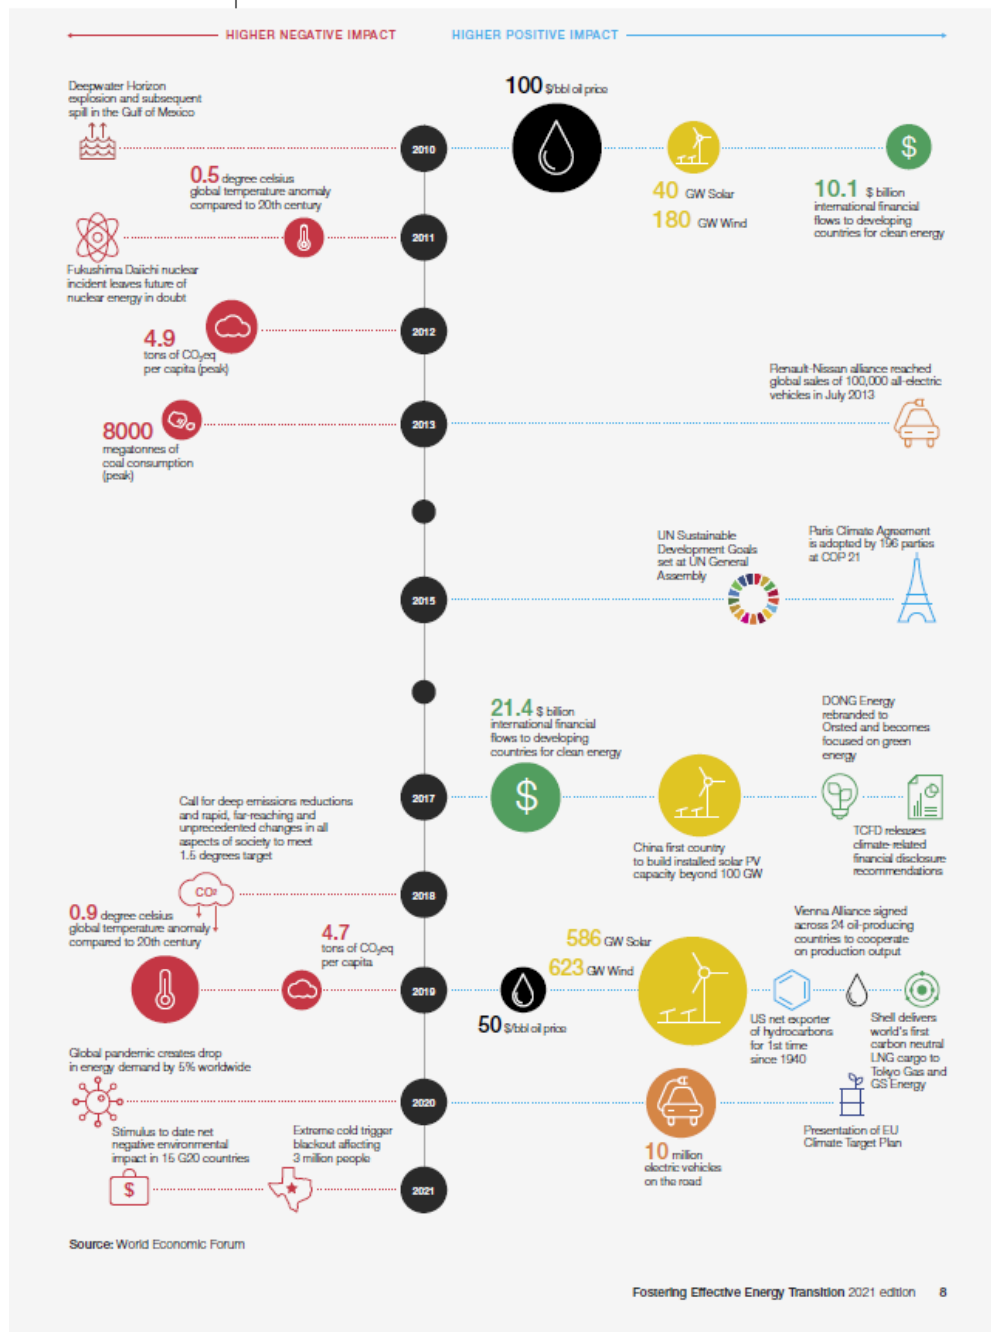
HIGHER NEGATIVE IMPACT

HIGHER POSITIVE IMPACT

Deepwater Horizon explosion and subsequent spill in the Gulf of Mexico

2010

100 $/bbl oil price

40 GW Solar
180 GW Wind

10.1 $ billion international financial flows to developing countries for clean energy

0.5 degree celsius global temperature anomaly compared to 20th century

2011

Fukushima Daiichi nuclear incident leaves future of nuclear energy in doubt

4.9 tons of $CO_2$eq per capita (peak)

2012

Renault-Nissan alliance reached global sales of 100,000 all-electric vehicles in July 2013

8000 megatonnes of coal consumption (peak)

2013

UN Sustainable Development Goals set at UN General Assembly

Paris Climate Agreement is adopted by 196 parties at COP 21

2015

21.4 $ billion international financial flows to developing countries for clean energy

DONG Energy rebranded to Ørsted and becomes focused on green energy

Call for deep emissions reductions and rapid, far-reaching and unprecedented changes in all aspects of society to meet 1.5 degrees target

2017

China first country to build installed solar PV capacity beyond 100 GW

TCFD releases climate-related financial disclosure recommendations

$CO_2$

2018

0.9 degree celsius global temperature anomaly compared to 20th century

4.7 tons of $CO_2$eq per capita

586 GW Solar
623 GW Wind

Vienna Alliance signed across 24 oil-producing countries to cooperate on production output

2019

50 $/bbl oil price

US net exporter of hydrocarbons for 1st time since 1940

Shell delivers world's first carbon neutral LNG cargo to Tokyo Gas and GS Energy

Global pandemic creates drop in energy demand by 5% worldwide

2020

Presentation of EU Climate Target Plan

Stimulus to date net negative environmental impact in 15 G20 countries

Extreme cold trigger blackout affecting 3 million people

10 million electric vehicles on the road

2021

Source: World Economic Forum

Fostering Effective Energy Transition 2021 edition 8